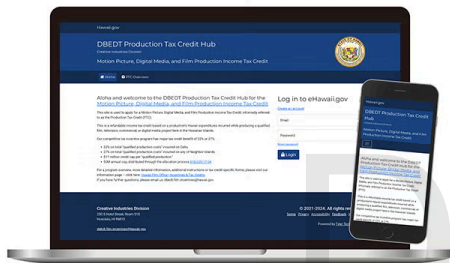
Hawaii.gov

DBEDT Production Tax Credit Hub
Creative Industries Division

Motion Picture, Digital Media, and Film Production Income Tax Credit

Home | PTC Overview

Aloha and welcome to the DBEDT Production Tax Credit Hub for the Motion Picture, Digital Media and Film Production Income Tax Credit

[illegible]

Log in to eHawaii.gov

Create an account

Email

Password

Forgot password

Login

Creative Industries Division

© 2021-2024. All rights reserved.

Terms | Privacy | Accessibility | Feedback

Powered by Tyler Technologies

DBEDT Production Tax Credit Hub

Motion Picture, Digital Media, and Film Production Income Tax Credit

Aloha and welcome to the DBEDT Production Tax Credit Hub for the Motion Picture, Digital Media and Film Production Income Tax Credit

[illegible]